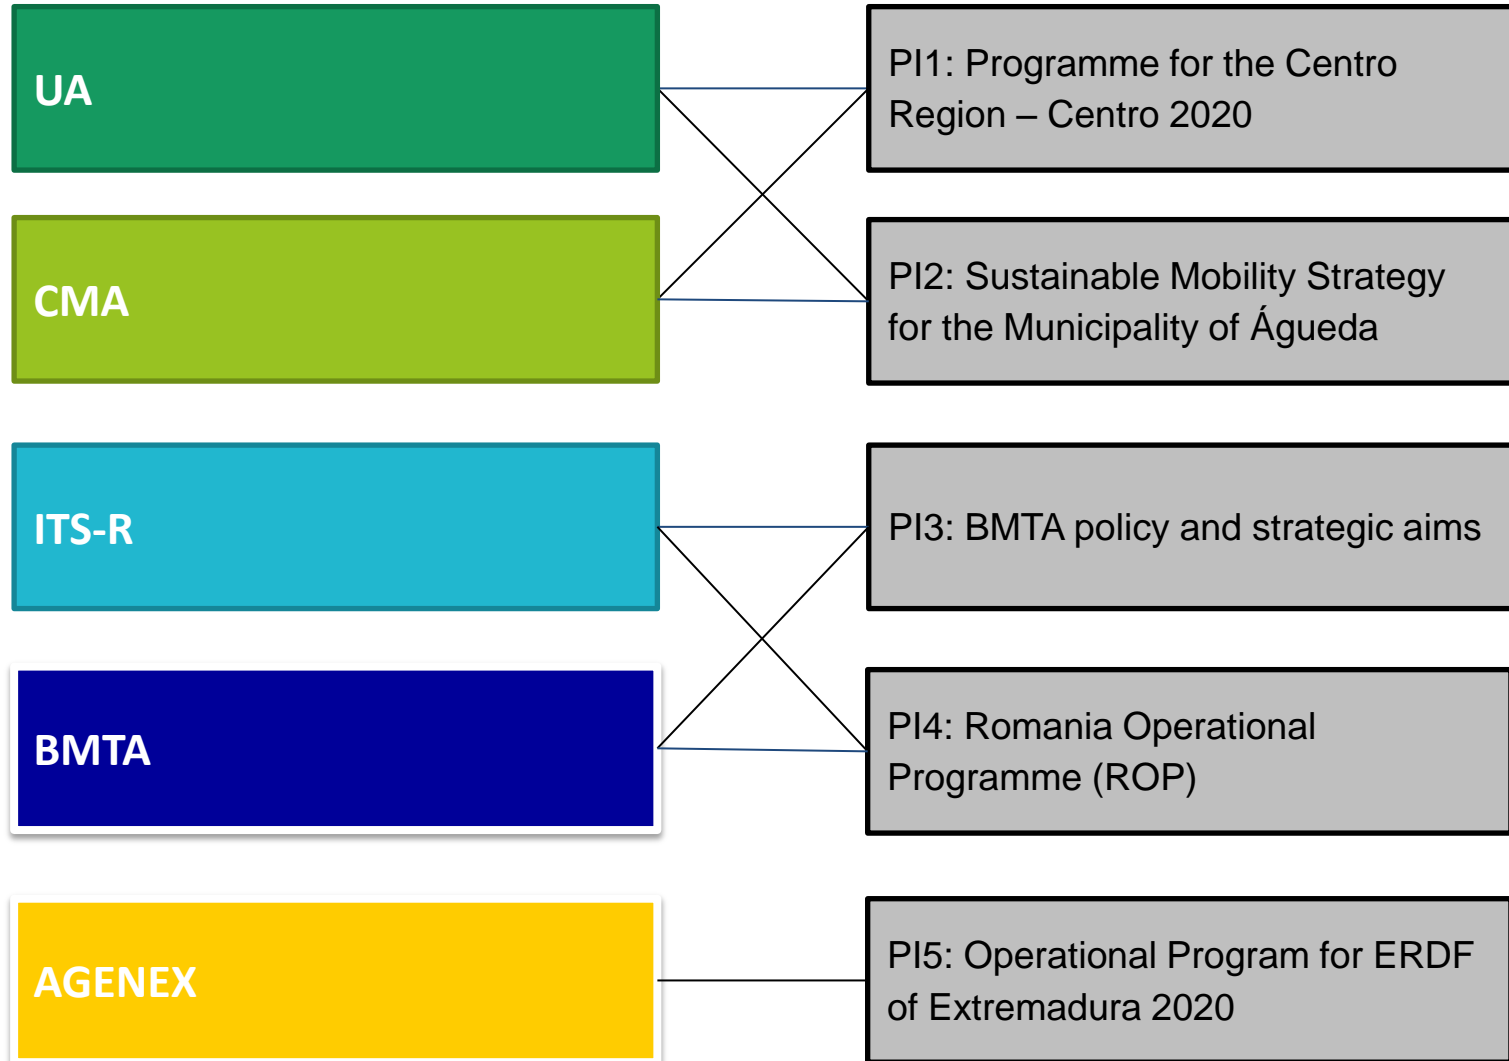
UA

CMA

ITS-R

BMTA

AGENEX

PI1: Programme for the Centro Region – Centro 2020

PI2: Sustainable Mobility Strategy for the Municipality of Águeda

PI3: BMTA policy and strategic aims

PI4: Romania Operational Programme (ROP)

PI5: Operational Program for ERDF of Extremadura 2020